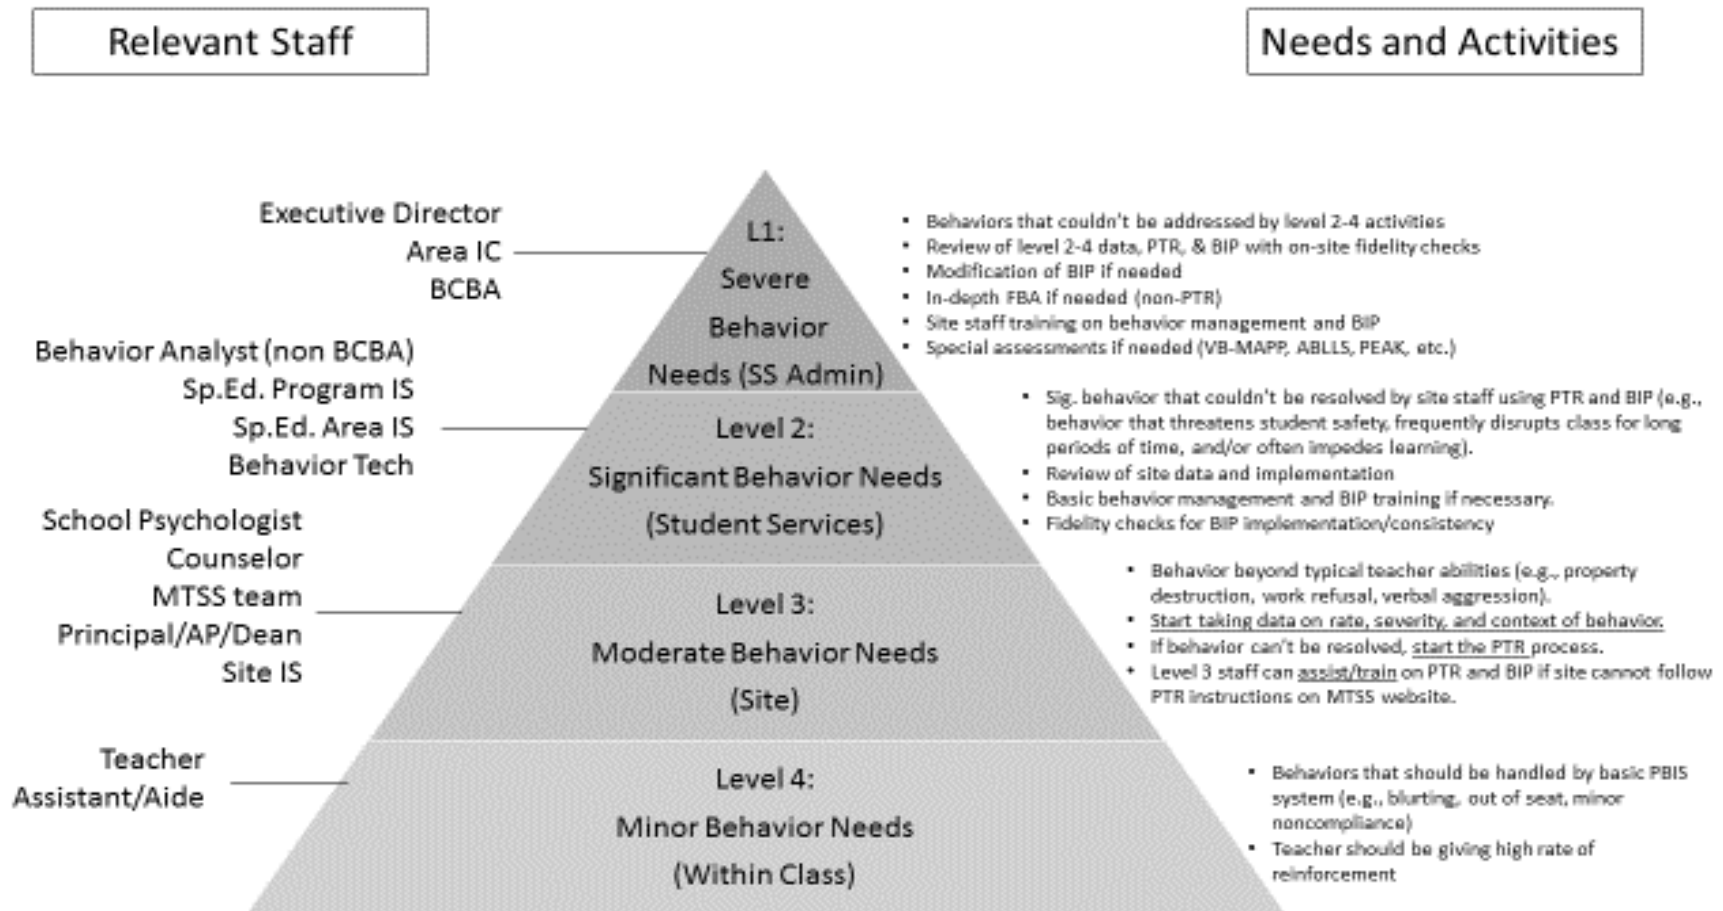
Relevant Staff

Needs and Activities

Executive Director
Area IC
BCBA

L1:
Severe
Behavior
Needs (SS Admin)

- Behaviors that couldn't be addressed by level 2-4 activities
- Review of level 2-4 data, PTR, & BIP with on-site fidelity checks
- Modification of BIP if needed
- In-depth FBA if needed (non-PTR)
- Site staff training on behavior management and BIP
- Special assessments if needed (VB-MAPP, ABLLS, PEAK, etc.)

Behavior Analyst (non BCBA)
Sp.Ed. Program IS
Sp.Ed. Area IS
Behavior Tech

Level 2:
Significant Behavior Needs
(Student Services)

- Sig. behavior that couldn't be resolved by site staff using PTR and BIP (e.g., behavior that threatens student safety, frequently disrupts class for long periods of time, and/or often impedes learning).
- Review of site data and implementation
- Basic behavior management and BIP training if necessary.
- Fidelity checks for BIP implementation/consistency

School Psychologist
Counselor
MTSS team
Principal/AP/Dean
Site IS

Level 3:
Moderate Behavior Needs
(Site)

- Behavior beyond typical teacher abilities (e.g., property destruction, work refusal, verbal aggression).
- Start taking data on rate, severity, and context of behavior.
- If behavior can't be resolved, start the PTR process.
- Level 3 staff can assist/train on PTR and BIP if site cannot follow PTR instructions on MTSS website.

Teacher
Assistant/Aide

Level 4:
Minor Behavior Needs
(Within Class)

- Behaviors that should be handled by basic PBIS system (e.g., blurting, out of seat, minor noncompliance)
- Teacher should be giving high rate of reinforcement